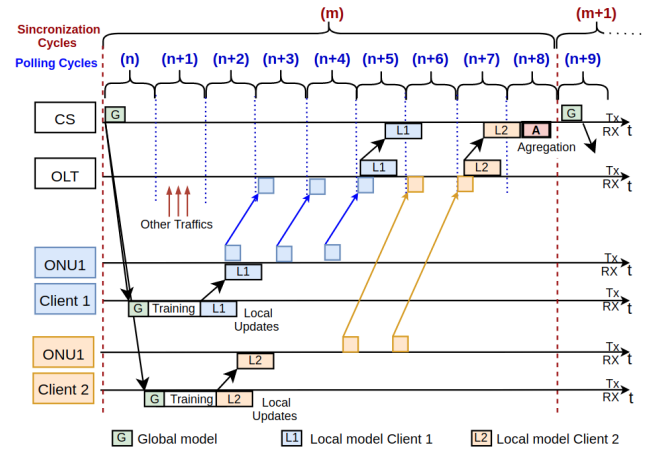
Sincronization Cycles
Polling Cycles
(m)
(m+1)
(n)
(n+1)
(n+2)
(n+3)
(n+4)
(n+5)
(n+6)
(n+7)
(n+8)
(n+9)
.....
CS
G
L1
L2
A
G
Tx
RX
t
Agregation
OLT
L1
L2
Tx
RX
t
Other Traffics
ONU1
Tx
RX
t
L1
Client 1
G
Training
L1
Tx
RX
t
Local Updates
ONU1
Tx
RX
t
L2
Client 2
G
Training
L2
Tx
RX
t
Local Updates
G Global model
L1 Local model Client 1
L2 Local model Client 2